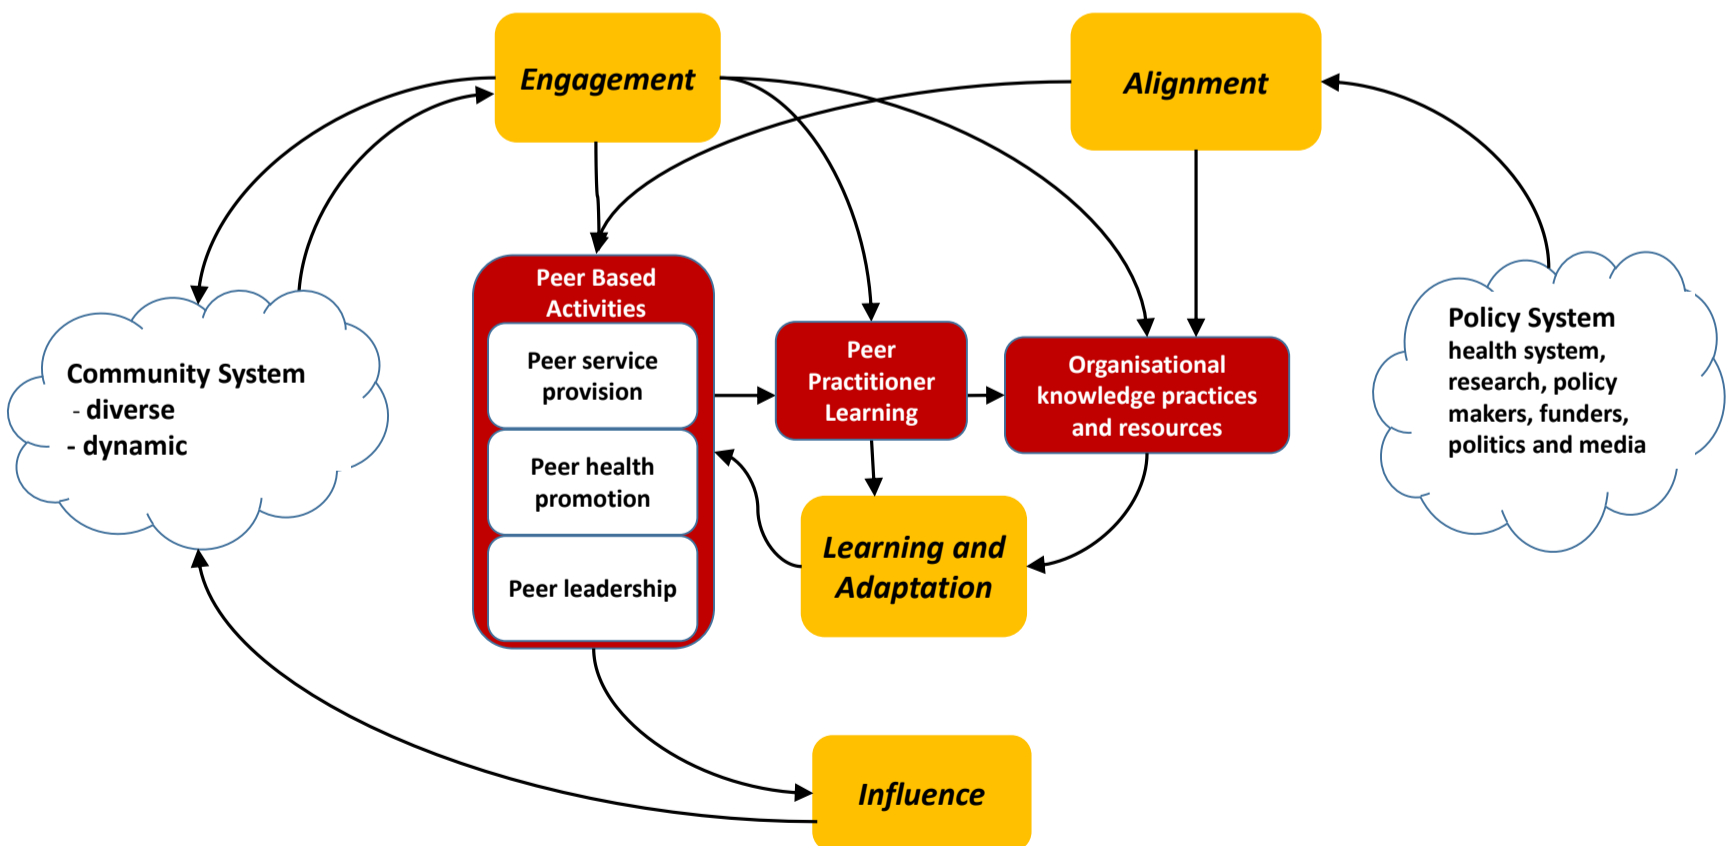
Engagement

Alignment

Community System
- diverse
- dynamic

Peer Based Activities

Peer service provision

Peer health promotion

Peer leadership

Peer Practitioner Learning

Organisational knowledge practices and resources

Policy System
health system, research, policy makers, funders, politics and media

Learning and Adaptation

Influence